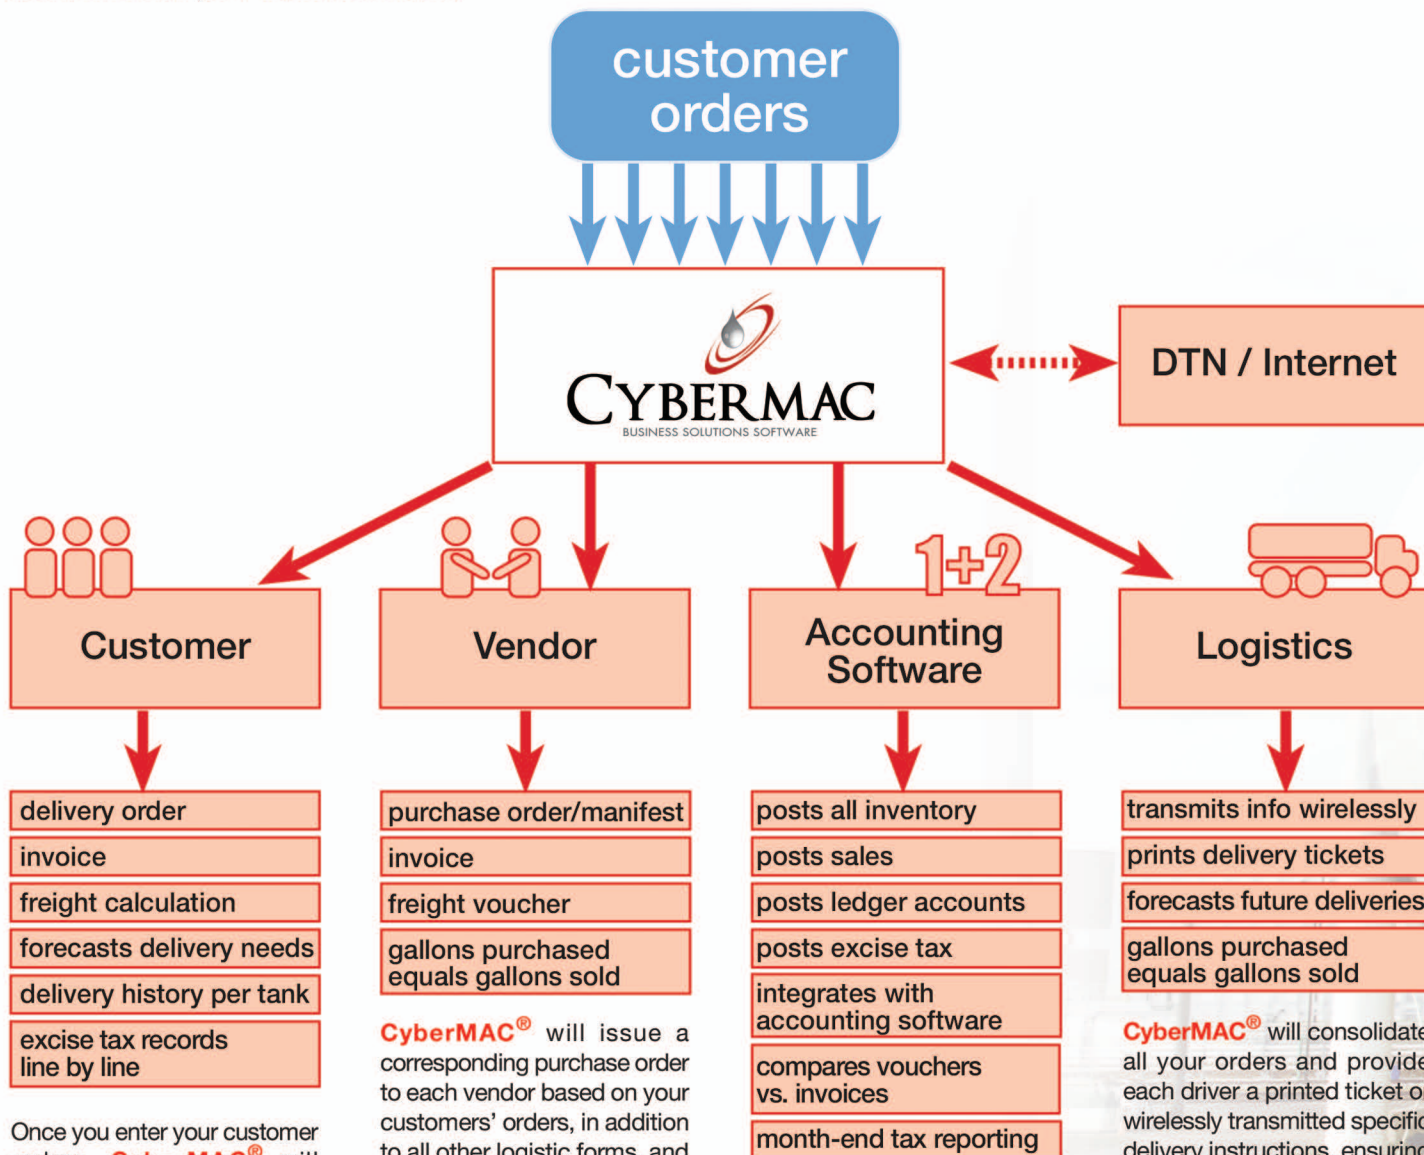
customer orders

CYBERMAC
BUSINESS SOLUTIONS SOFTWARE

DTN / Internet

Customer

delivery order
invoice
freight calculation
forecasts delivery needs
delivery history per tank
excise tax records line by line

Once you enter your customer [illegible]

Vendor

purchase order/manifest
invoice
freight voucher
gallons purchased equals gallons sold

CyberMAC® will issue a corresponding purchase order to each vendor based on your customers' orders, in addition to all other logistic forms, and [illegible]

1+2

Accounting Software

posts all inventory
posts sales
posts ledger accounts
posts excise tax
integrates with accounting software
compares vouchers vs. invoices
month-end tax reporting

Logistics

transmits info wirelessly
prints delivery tickets
forecasts future deliveries
gallons purchased equals gallons sold

CyberMAC® will consolidate all your orders and provide each driver a printed ticket o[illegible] wirelessly transmitted specific delivery instructions, ensuring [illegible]